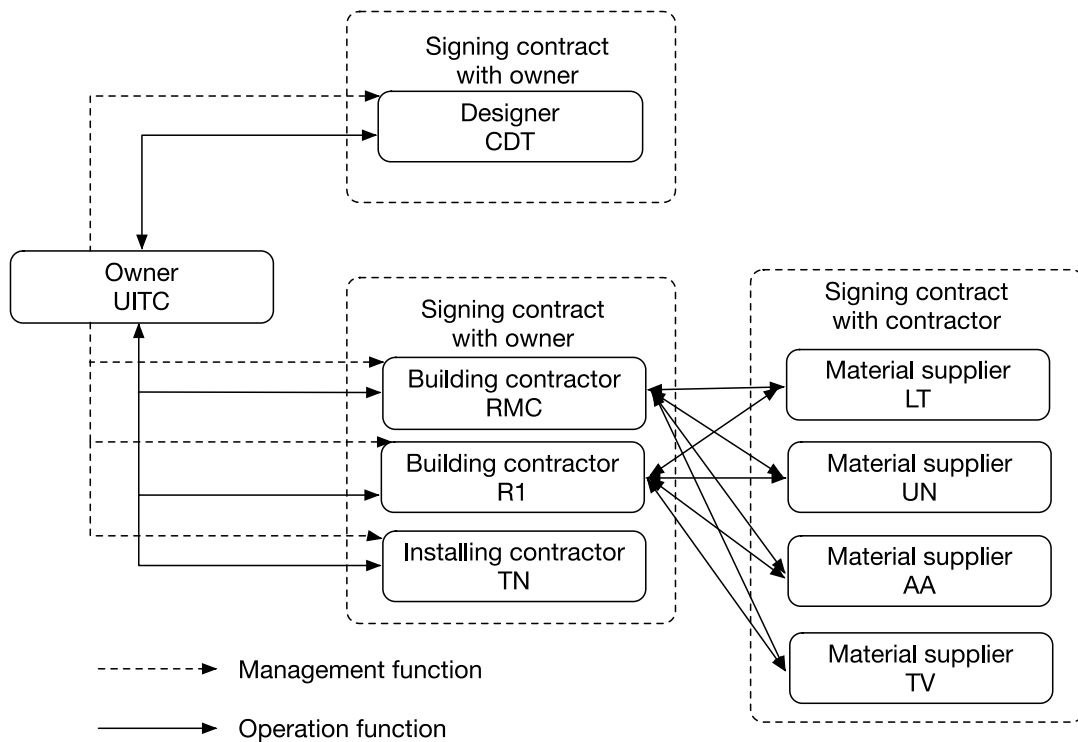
Signing contract with owner

Designer
CDT

Owner
UITC

Signing contract with owner

Building contractor
RMC

Building contractor
R1

Installing contractor
TN

Signing contract with contractor

Material supplier
LT

Material supplier
UN

Material supplier
AA

Material supplier
TV

Management function

Operation function